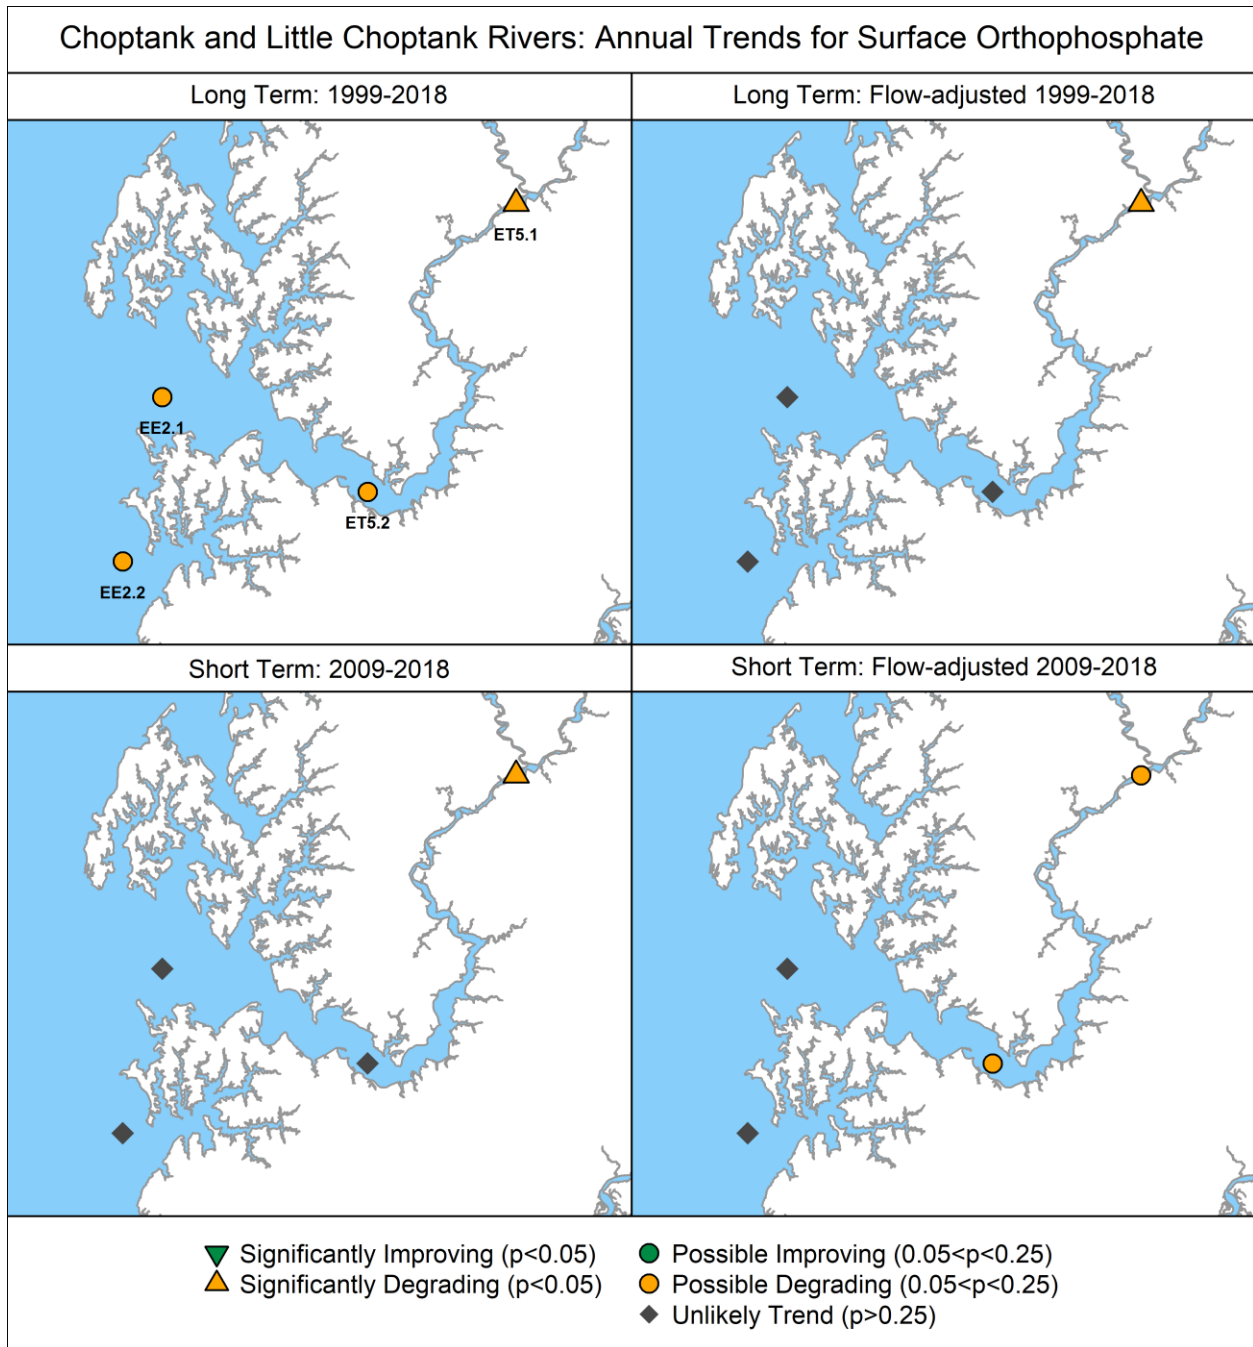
Choptank and Little Choptank Rivers: Annual Trends for Surface Orthophosphate

Long Term: 1999-2018

ET5.1

EE2.1

ET5.2

EE2.2

Long Term: Flow-adjusted 1999-2018

Short Term: 2009-2018

Short Term: Flow-adjusted 2009-2018

Significantly Improving (p<0.05)
Significantly Degrading (p<0.05)

Possible Improving (0.05<p<0.25)
Possible Degrading (0.05<p<0.25)
Unlikely Trend (p>0.25)